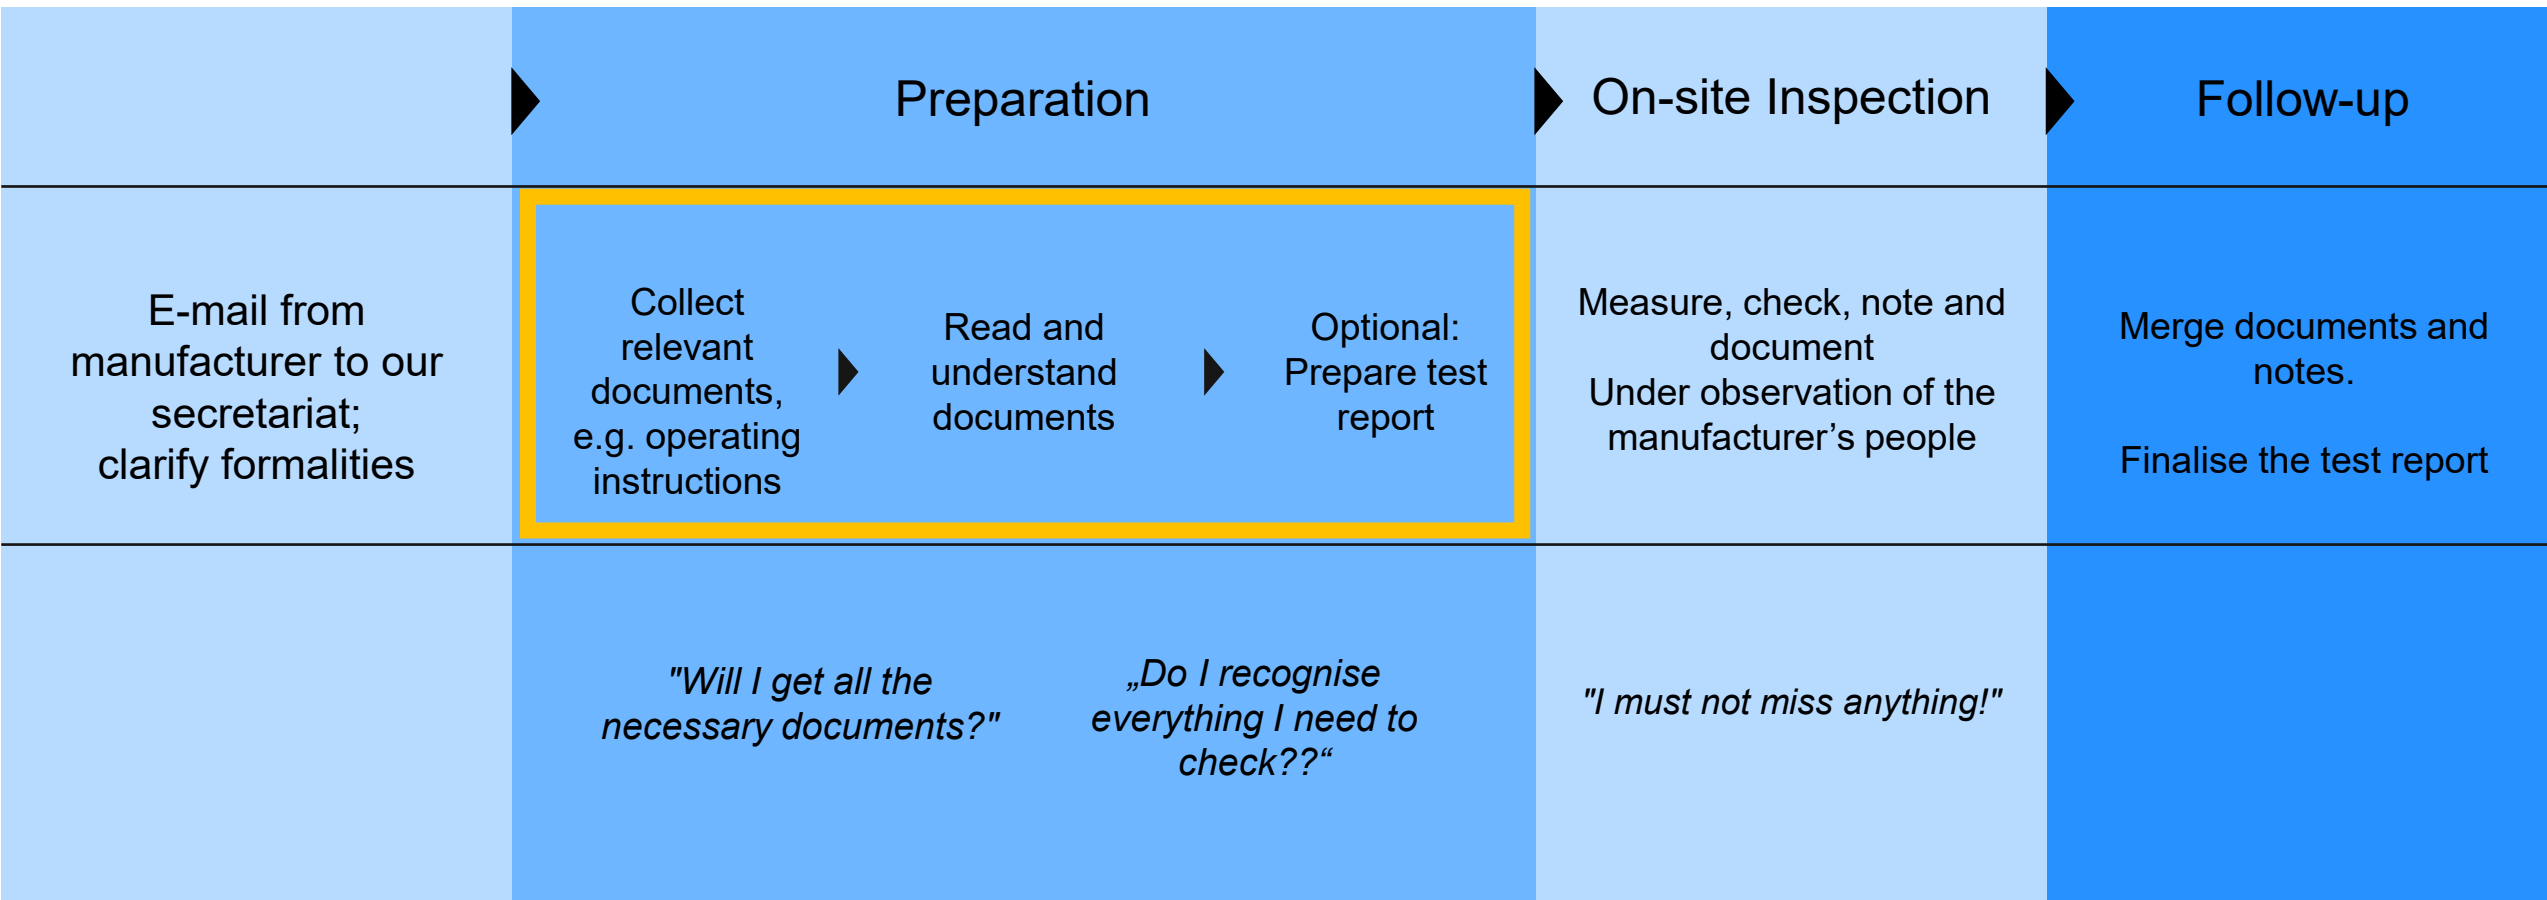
Preparation

On-site Inspection

Follow-up

E-mail from manufacturer to our secretariat; clarify formalities

Collect relevant documents, e.g. operating instructions

Read and understand documents

Optional: Prepare test report

Measure, check, note and document
Under observation of the manufacturer’s people

Merge documents and notes.

Finalise the test report

"Will I get all the necessary documents?"

„Do I recognise everything I need to check??“

"I must not miss anything!"